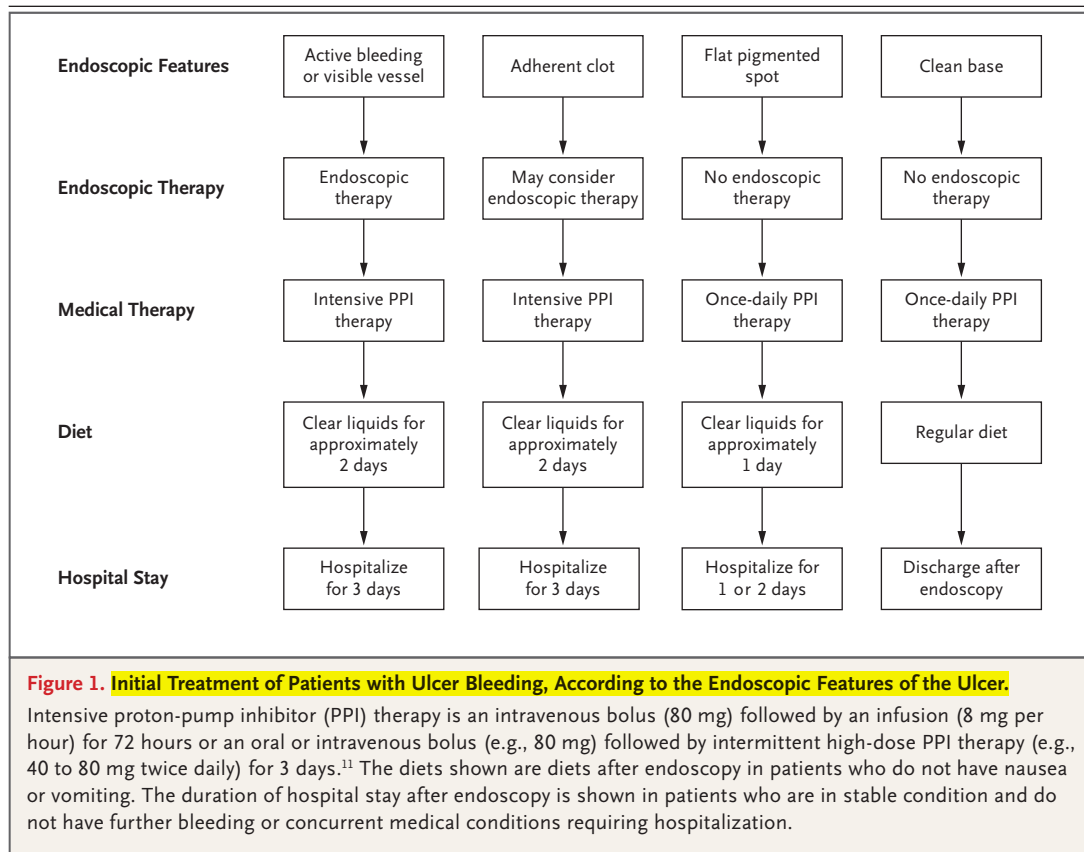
Endoscopic Features

Active bleeding or visible vessel

Adherent clot

Flat pigmented spot

Clean base

Endoscopic Therapy

Endoscopic therapy

May consider endoscopic therapy

No endoscopic therapy

No endoscopic therapy

Medical Therapy

Intensive PPI therapy

Intensive PPI therapy

Once-daily PPI therapy

Once-daily PPI therapy

Diet

Clear liquids for approximately 2 days

Clear liquids for approximately 2 days

Clear liquids for approximately 1 day

Regular diet

Hospital Stay

Hospitalize for 3 days

Hospitalize for 3 days

Hospitalize for 1 or 2 days

Discharge after endoscopy

Figure 1. Initial Treatment of Patients with Ulcer Bleeding, According to the Endoscopic Features of the Ulcer.

Intensive proton-pump inhibitor (PPI) therapy is an intravenous bolus (80 mg) followed by an infusion (8 mg per hour) for 72 hours or an oral or intravenous bolus (e.g., 80 mg) followed by intermittent high-dose PPI therapy (e.g., 40 to 80 mg twice daily) for 3 days.$^{11}$ The diets shown are diets after endoscopy in patients who do not have nausea or vomiting. The duration of hospital stay after endoscopy is shown in patients who are in stable condition and do not have further bleeding or concurrent medical conditions requiring hospitalization.